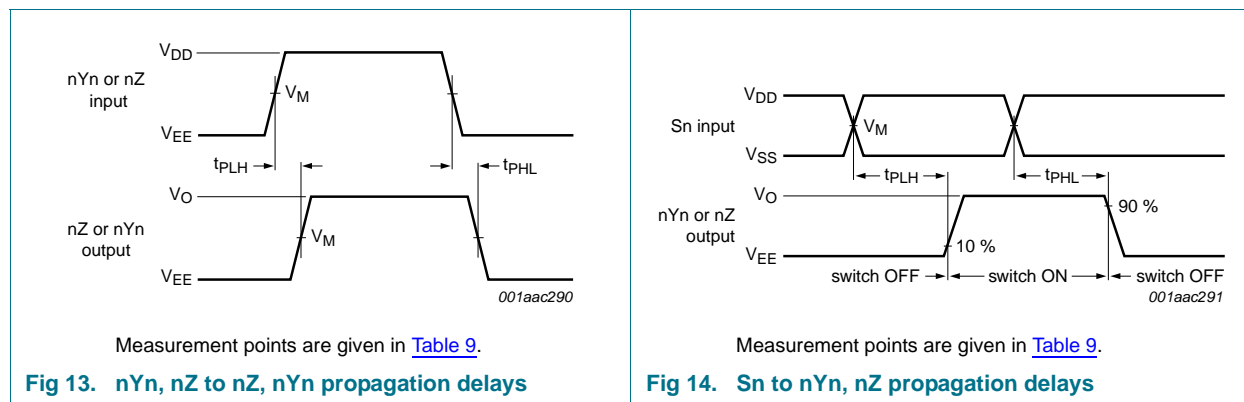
$V_{DD}$

nYn or nZ input

$V_M$

$V_{EE}$

$t_{PLH}$

$t_{PHL}$

$V_O$

nZ or nYn output

$V_M$

$V_{EE}$

001aac290

Measurement points are given in Table 9.

Fig 13. nYn, nZ to nZ, nYn propagation delays

$V_{DD}$

Sn input

$V_M$

$V_{SS}$

$t_{PLH}$

$t_{PHL}$

$V_O$

90 %

nYn or nZ output

10 %

$V_{EE}$

switch OFF

switch ON

switch OFF

001aac291

Measurement points are given in Table 9.

Fig 14. Sn to nYn, nZ propagation delays